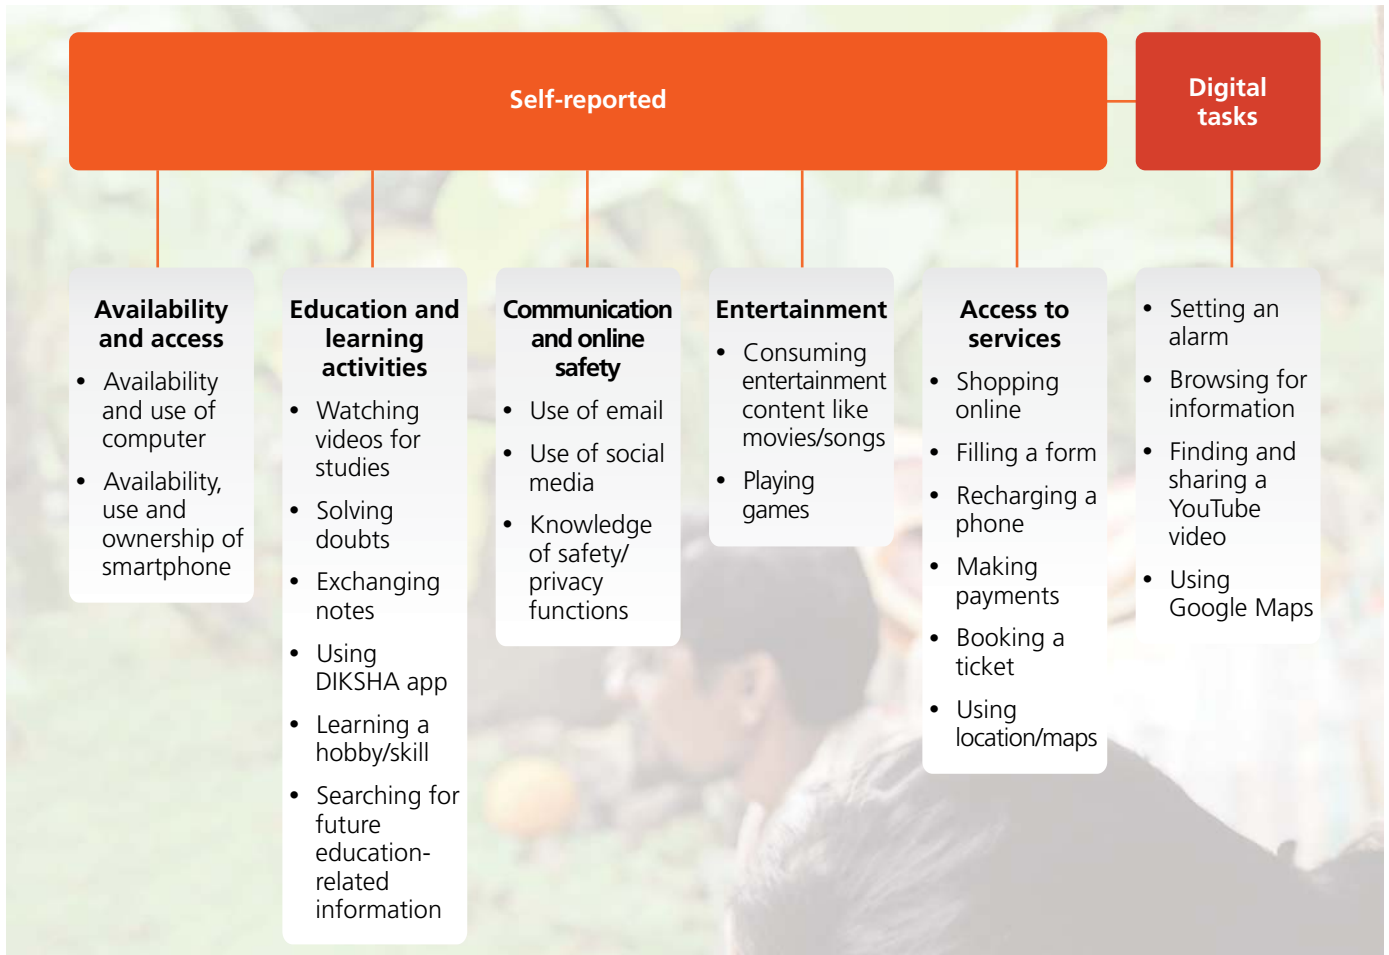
Self-reported

Digital tasks

Availability and access

- Availability and use of computer
- Availability, use and ownership of smartphone

Education and learning activities

- Watching videos for studies
- Solving doubts
- Exchanging notes
- Using DIKSHA app
- Learning a hobby/skill
- Searching for future education-related information

Communication and online safety

- Use of email
- Use of social media
- Knowledge of safety/ privacy functions

Entertainment

- Consuming entertainment content like movies/songs
- Playing games

Access to services

- Shopping online
- Filling a form
- Recharging a phone
- Making payments
- Booking a ticket
- Using location/maps

- Setting an alarm
- Browsing for information
- Finding and sharing a YouTube video
- Using Google Maps